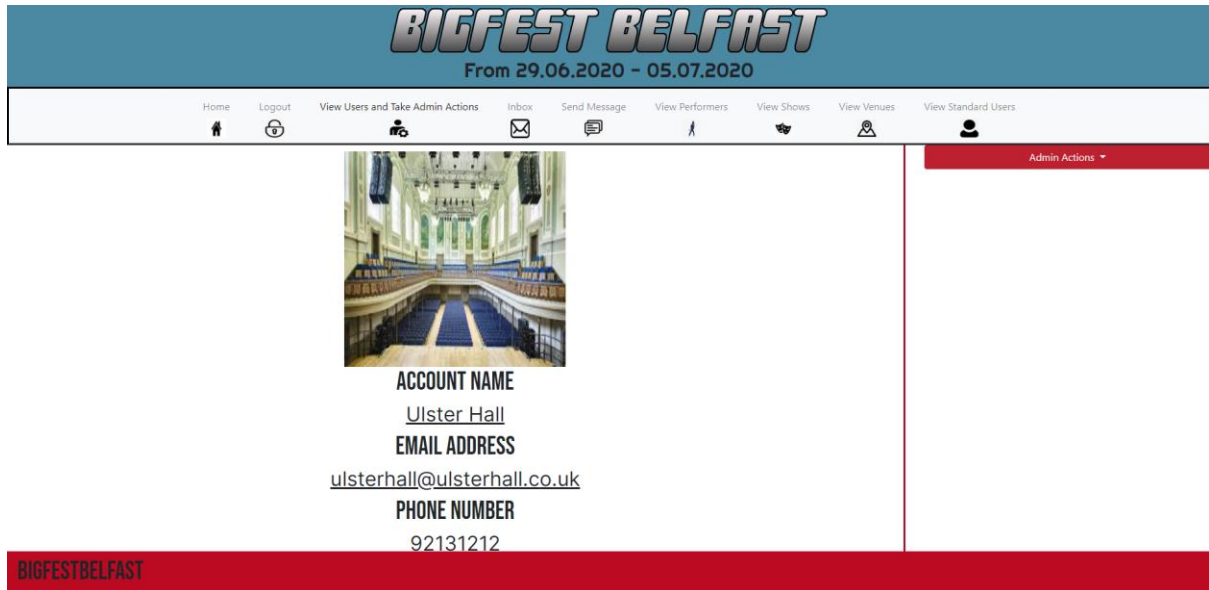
BIGFEST BELFAST
From 29.06.2020 - 05.07.2020

Home Logout View Users and Take Admin Actions Inbox Send Message View Performers View Shows View Venues View Standard Users

Admin Actions

ACCOUNT NAME
Ulster Hall
EMAIL ADDRESS
ulsterhall@ulsterhall.co.uk
PHONE NUMBER
92131212

BIGFESTBELFAST